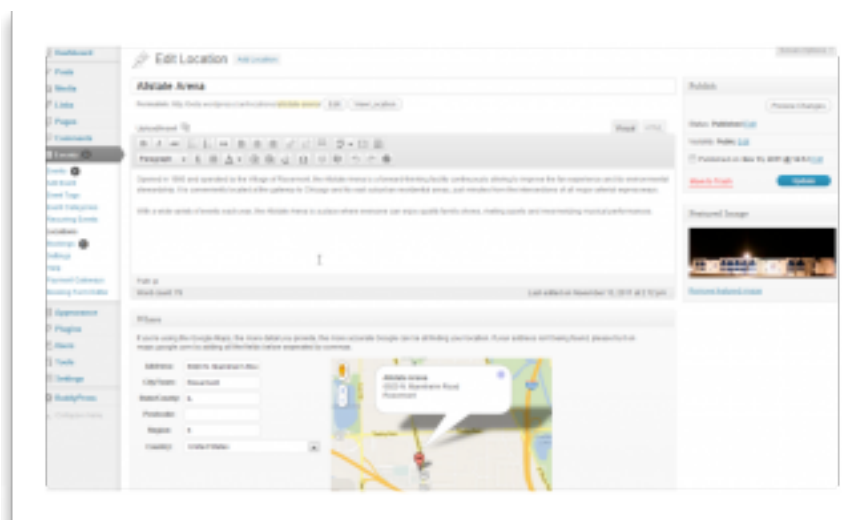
Edit Location Add Location

Allstate Arena

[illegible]

Dashboard
Posts
Media
Links
Pages
Comments
Events
Appearance
Plugins
Users
Tools
Settings
BuddyPress

Publish
Preview Changes
Update

Featured Image
Remove featured image

Where

Address:
City/Town:
State/County:
Postcode:
Region:
Country:

Allstate Arena